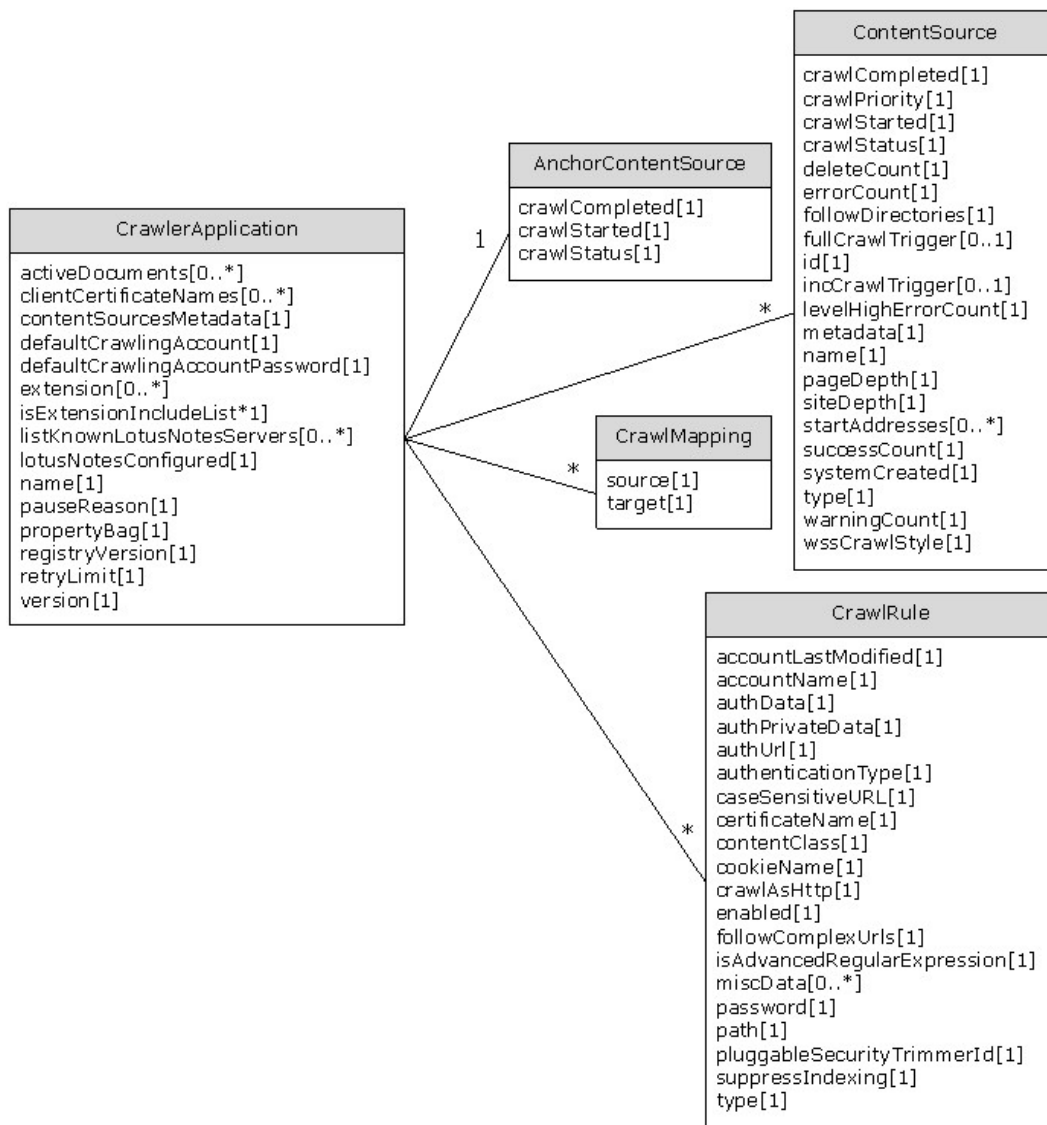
ContentSource

crawlCompleted[1]
crawlPriority[1]
crawlStarted[1]
crawlStatus[1]
deleteCount[1]
errorCount[1]
followDirectories[1]
fullCrawlTrigger[0..1]
id[1]
incCrawlTrigger[0..1]
levelHighErrorCount[1]
metadata[1]
name[1]
pageDepth[1]
siteDepth[1]
startAddresses[0..*]
successCount[1]
systemCreated[1]
type[1]
warningCount[1]
wssCrawlStyle[1]

AnchorContentSource

crawlCompleted[1]
crawlStarted[1]
crawlStatus[1]

CrawlerApplication

activeDocuments[0..*]
clientCertificateNames[0..*]
contentSourcesMetadata[1]
defaultCrawlingAccount[1]
defaultCrawlingAccountPassword[1]
extension[0..*]
isExtensionIncludeList*1]
listKnownLotusNotesServers[0..*]
lotusNotesConfigured[1]
name[1]
pauseReason[1]
propertyBag[1]
registryVersion[1]
retryLimit[1]
version[1]

1

*

CrawlMapping

source[1]
target[1]

*

CrawlRule

accountLastModified[1]
accountName[1]
authData[1]
authPrivateData[1]
authUrl[1]
authenticationType[1]
caseSensitiveURL[1]
certificateName[1]
contentClass[1]
cookieName[1]
crawlAsHttp[1]
enabled[1]
followComplexUrls[1]
isAdvancedRegularExpression[1]
miscData[0..*]
password[1]
path[1]
pluggableSecurityTrimmerId[1]
suppressIndexing[1]
type[1]

*